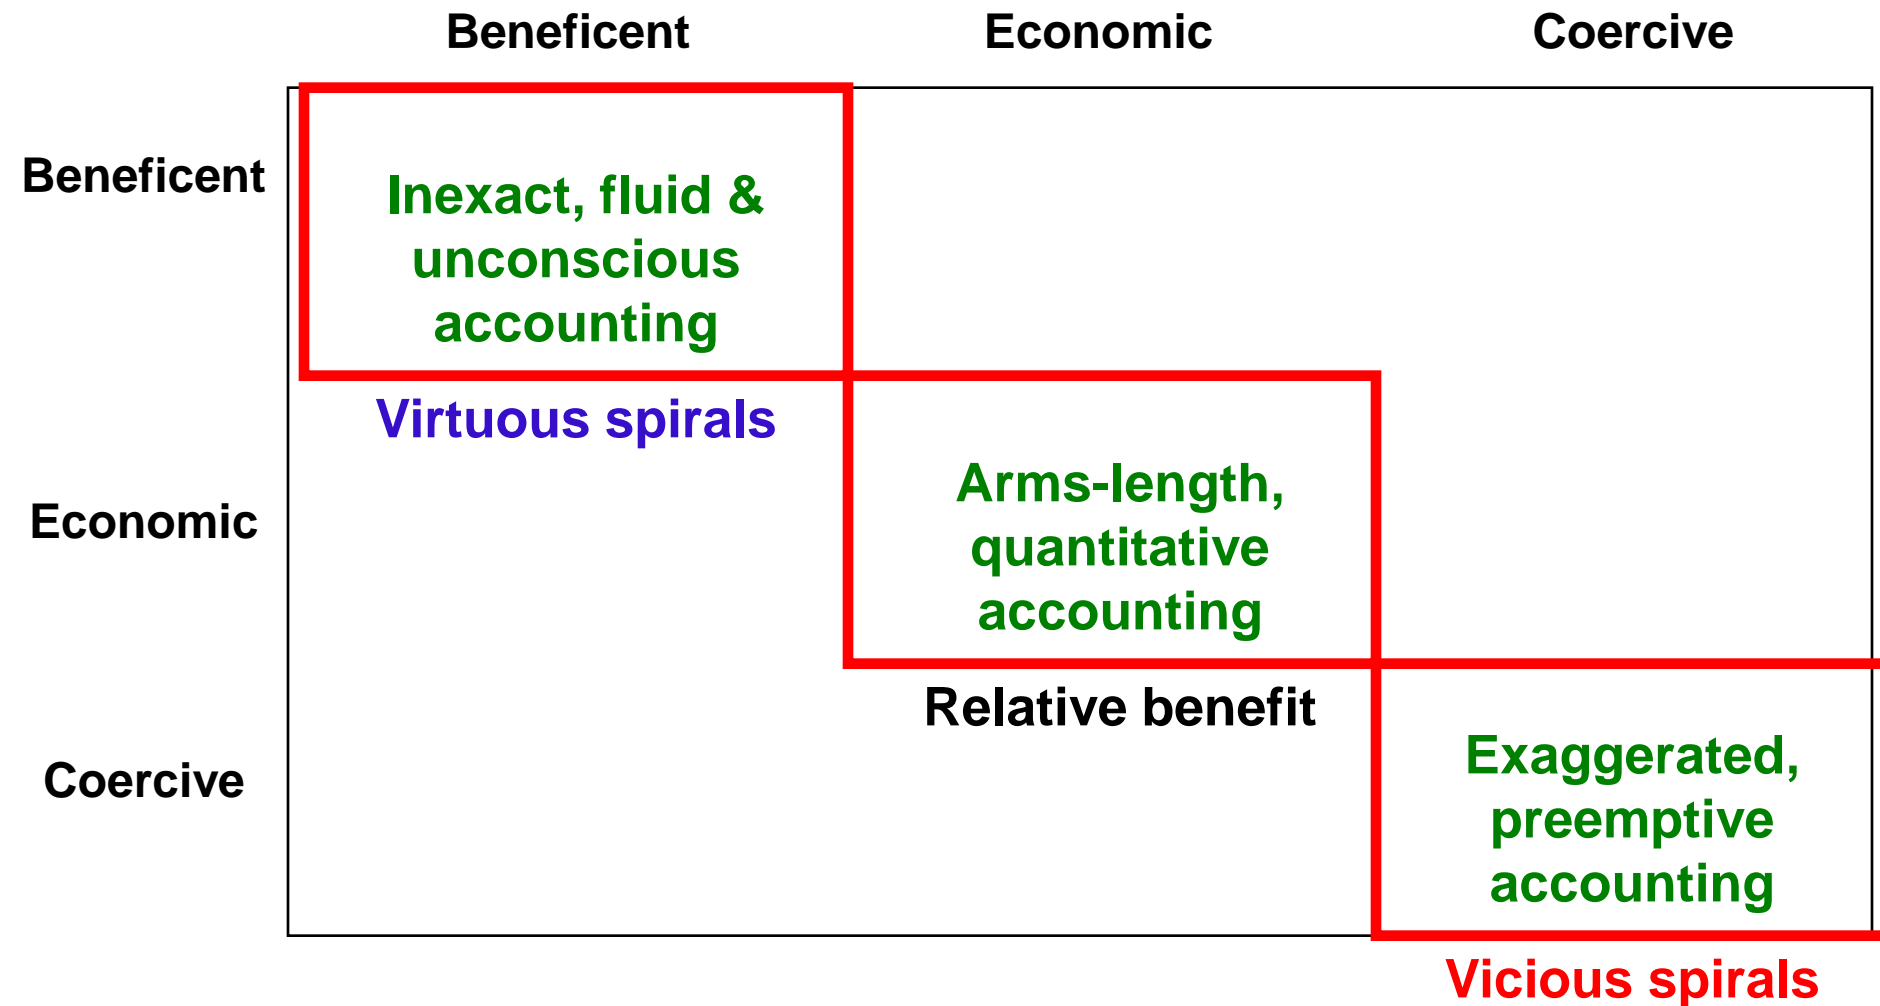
| | Beneficent | Economic | Coercive |
|---|---|---|---|
| Beneficent | Inexact, fluid & unconscious accounting<br>Virtuous spirals | | |
| Economic | | Arms-length, quantitative accounting<br>Relative benefit | |
| Coercive | | | Exaggerated, preemptive accounting<br>Vicious spirals |